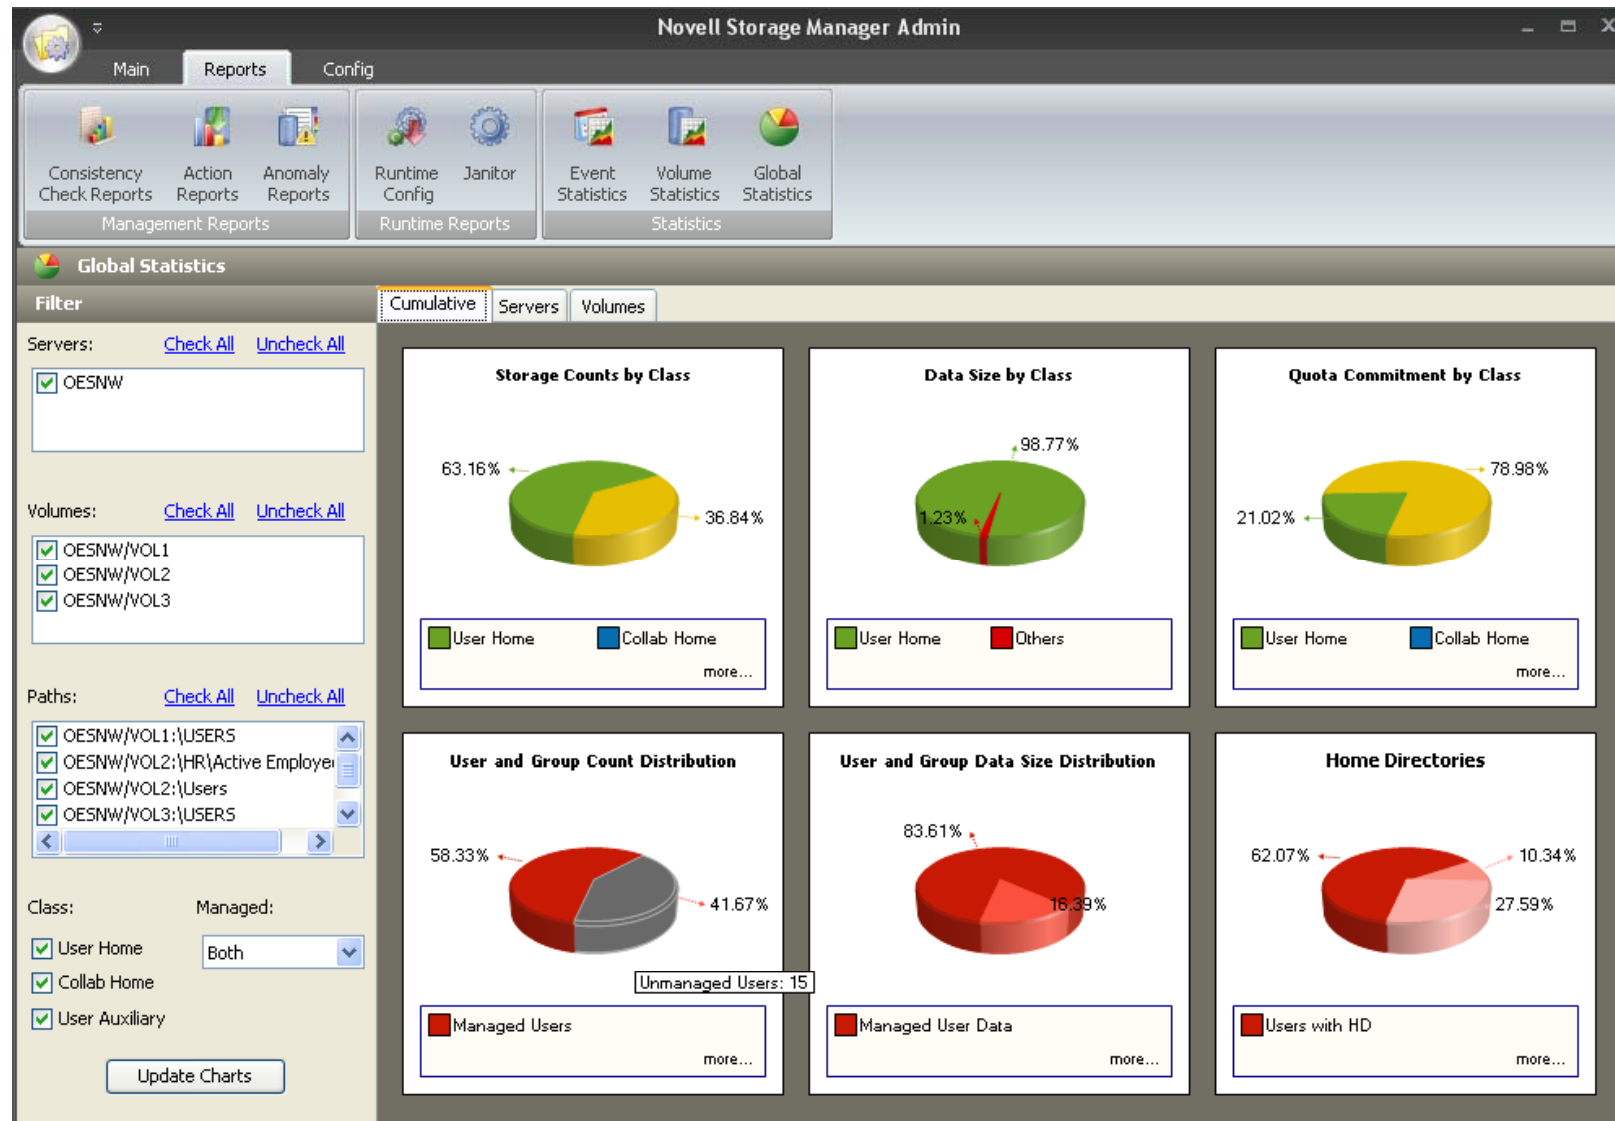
Novell Storage Manager Admin

Main Reports Config

Consistency Check Reports
Action Reports
Anomaly Reports
Management Reports

Runtime Config
Janitor
Runtime Reports

Event Statistics
Volume Statistics
Global Statistics
Statistics

Global Statistics

Filter

Servers: Check All Uncheck All
OESNW

Volumes: Check All Uncheck All
OESNW/VOL1
OESNW/VOL2
OESNW/VOL3

Paths: Check All Uncheck All
OESNW/VOL1:\USERS
OESNW/VOL2:\HR\Active Employe
OESNW/VOL2:\Users
OESNW/VOL3:\USERS

Class:
User Home
Collab Home
User Auxiliary

Managed:
Both

Update Charts

Cumulative Servers Volumes

Storage Counts by Class
63.16%
36.84%
User Home
Collab Home
more...

Data Size by Class
98.77%
1.23%
User Home
Others

Quota Commitment by Class
78.98%
21.02%
User Home
Collab Home
more...

User and Group Count Distribution
58.33%
41.67%
Unmanaged Users: 15
Managed Users
more...

User and Group Data Size Distribution
83.61%
16.39%
Managed User Data
more...

Home Directories
62.07%
10.34%
27.59%
Users with HD
more...